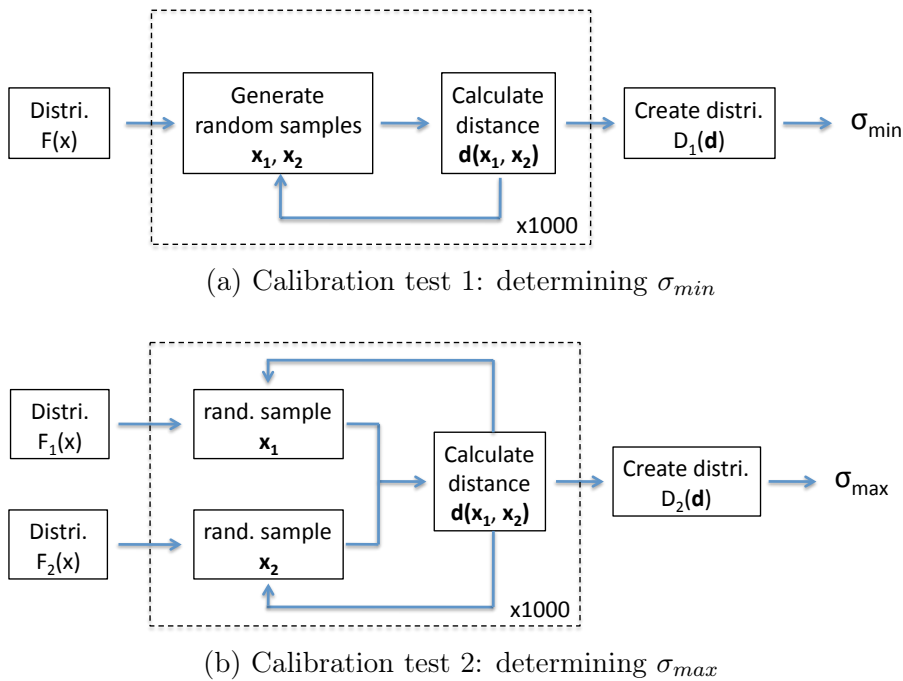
Distri. F(x)

Generate random samples $\mathbf{x_1}$, $\mathbf{x_2}$

Calculate distance $\mathbf{d(x_1, x_2)}$

Create distri. $D_1(\mathbf{d})$

$\sigma_{min}$

x1000

(a) Calibration test 1: determining $\sigma_{min}$

Distri. $F_1(x)$

Distri. $F_2(x)$

rand. sample $\mathbf{x_1}$

rand. sample $\mathbf{x_2}$

Calculate distance $\mathbf{d(x_1, x_2)}$

Create distri. $D_2(\mathbf{d})$

$\sigma_{max}$

x1000

(b) Calibration test 2: determining $\sigma_{max}$